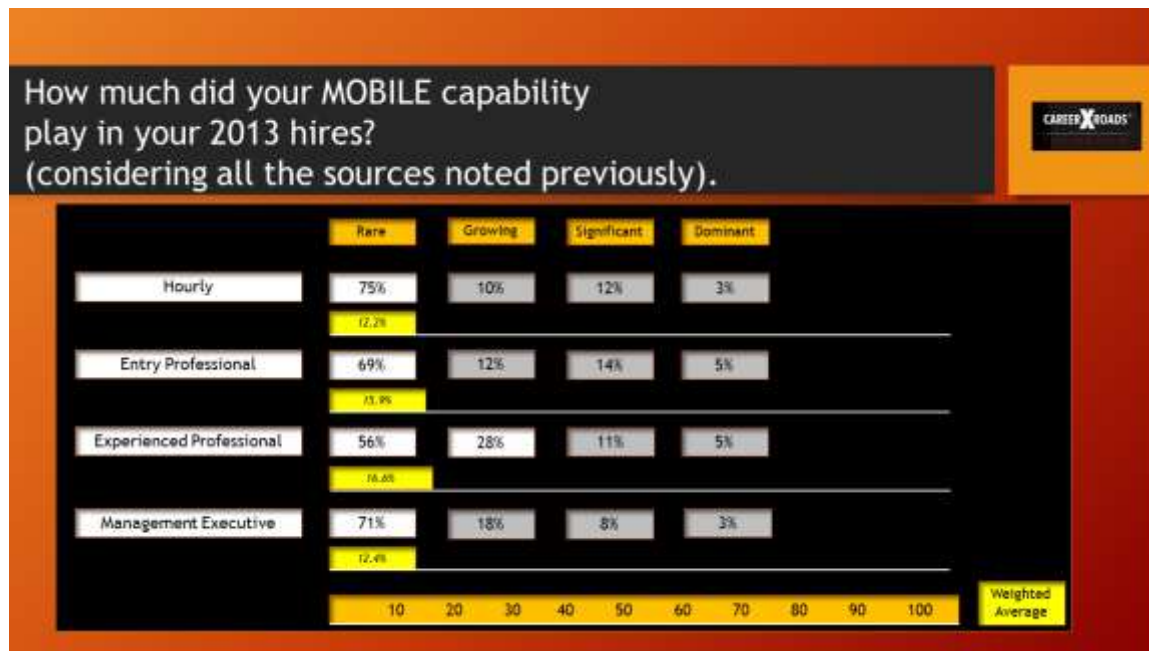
How much did your MOBILE capability play in your 2013 hires? (considering all the sources noted previously).

CAREER X ROADS

| | Rare | Growing | Significant | Dominant |
|---|---|---|---|---|
| Hourly | 75% | 10% | 12% | 3% |
| | 12.2% | | | |
| Entry Professional | 69% | 12% | 14% | 5% |
| | 13.9% | | | |
| Experienced Professional | 56% | 28% | 11% | 5% |
| | 16.6% | | | |
| Management Executive | 71% | 18% | 8% | 3% |
| | 12.4% | | | |

10 20 30 40 50 60 70 80 90 100

Weighted Average